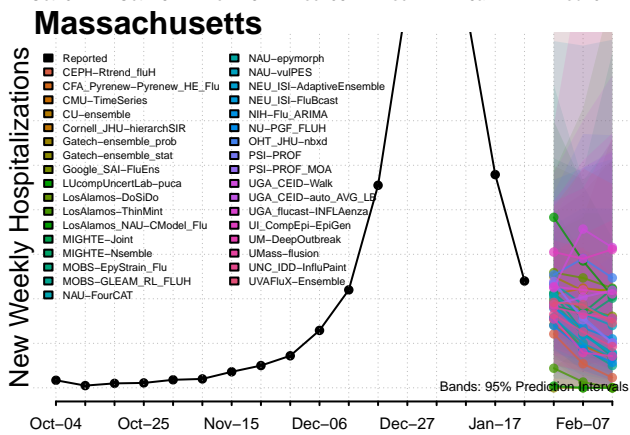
Massachusetts

New Weekly Hospitalizations

Reported
CEPH–Rtrend_fluH
CFA_Pyrenew–Pyrenew_HE_Flu
CMU–TimeSeries
CU–ensemble
Cornell_JHU–hierarchSIR
Gatech–ensemble_prob
Gatech–ensemble_stat
Google_SAI–FluEns
LUcompUncertLab–puca
LosAlamos–DoSiDo
LosAlamos–ThinMint
LosAlamos_NAU–CModel_Flu
MIGHTE–Joint
MIGHTE–Nsemble
MOBS–EpyStrain_Flu
MOBS–GLEAM_RL_FLUH
NAU–FourCAT
NAU–epymorph
NAU–vulPES
NEU_ISI–AdaptiveEnsemble
NEU_ISI–FluBcast
NIH–Flu_ARIMA
NU–PGF_FLUH
OHT_JHU–nbxd
PSI–PROF
PSI–PROF_MOA
UGA_CEID–Walk
UGA_CEID–auto_AVG_LB
UGA_flucast–INFLAenza
UI_CompEpi–EpiGen
UM–DeepOutbreak
UMass–flusion
UNC_IDD–InfluPaint
UVAFluX–Ensemble

Bands: 95% Prediction Intervals

Oct–04 Oct–25 Nov–15 Dec–06 Dec–27 Jan–17 Feb–07